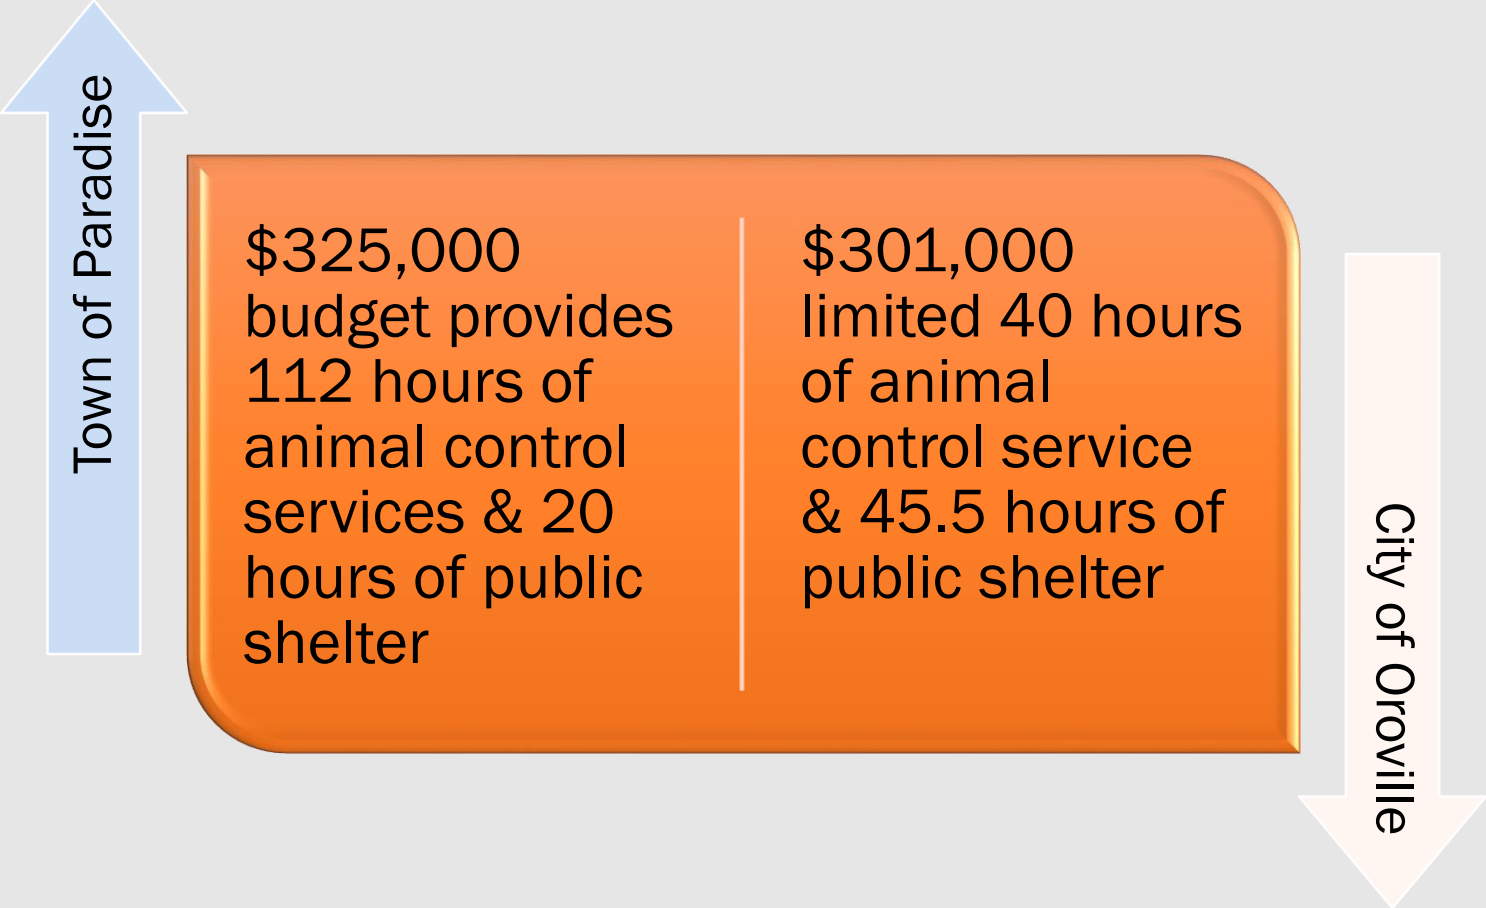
Town of Paradise

$325,000 budget provides 112 hours of animal control services & 20 hours of public shelter

$301,000 limited 40 hours of animal control service & 45.5 hours of public shelter

City of Oroville